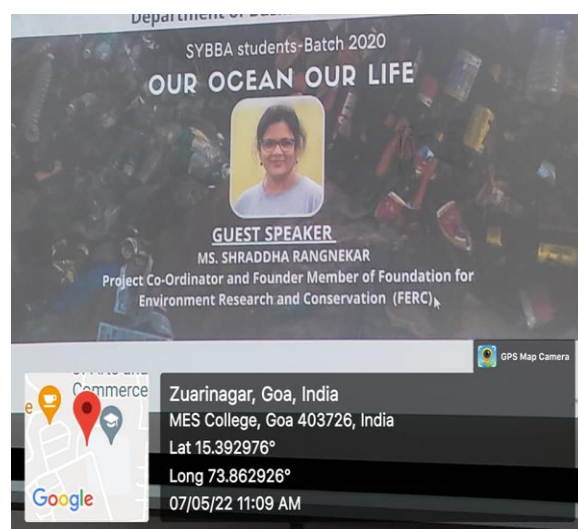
Department of Bus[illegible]

SYBBA students-Batch 2020

OUR OCEAN OUR LIFE

GUEST SPEAKER
MS. SHRADDHA RANGNEKAR
Project Co-Ordinator and Founder Member of Foundation for Environment Research and Conservation (FERC)

GPS Map Camera

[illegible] Arts and Commerce

Google

Zuarinagar, Goa, India
MES College, Goa 403726, India
Lat 15.392976°
Long 73.862926°
07/05/22 11:09 AM